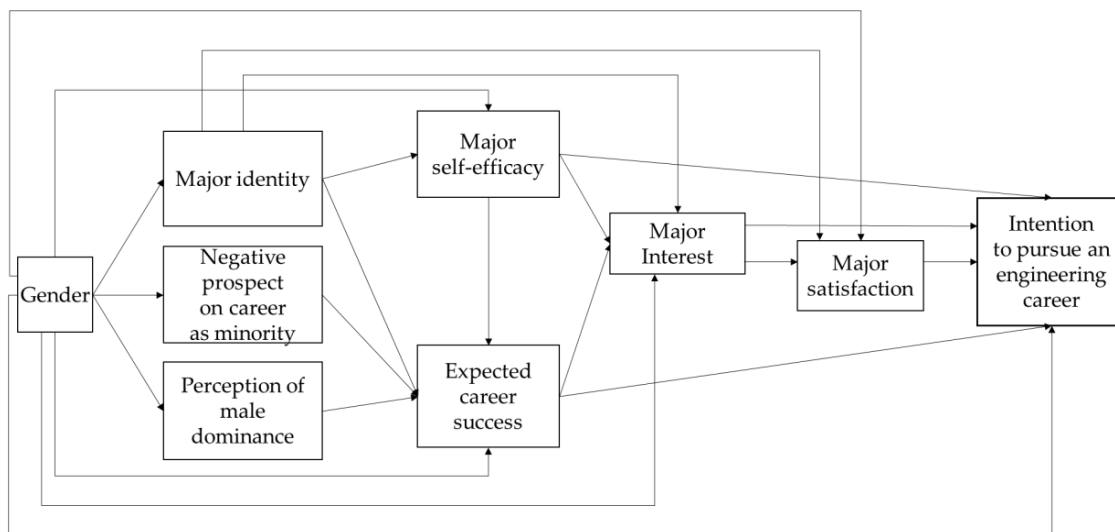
Gender

Major identity

Negative prospect on career as minority

Perception of male dominance

Major self-efficacy

Expected career success

Major Interest

Major satisfaction

Intention to pursue an engineering career